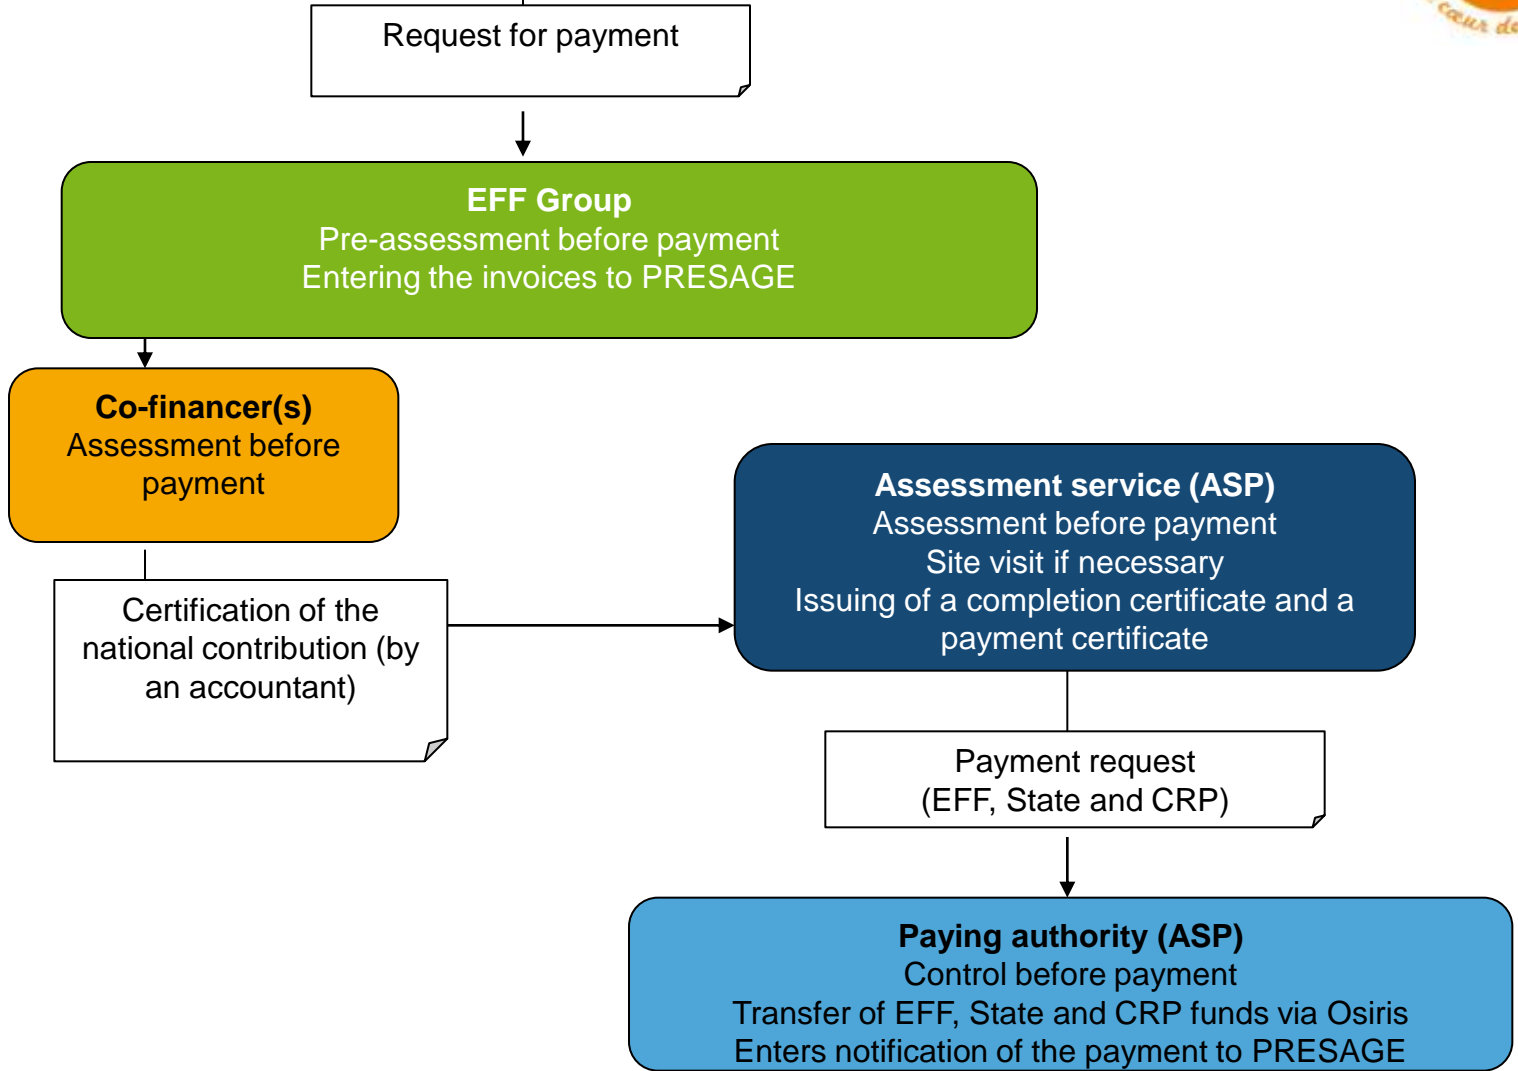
Request for payment

**EFF Group**
Pre-assessment before payment
Entering the invoices to PRESAGE

**Co-financer(s)**
Assessment before payment

Certification of the national contribution (by an accountant)

**Assessment service (ASP)**
Assessment before payment
Site visit if necessary
Issuing of a completion certificate and a payment certificate

Payment request
(EFF, State and CRP)

**Paying authority (ASP)**
Control before payment
Transfer of EFF, State and CRP funds via Osiris
Enters notification of the payment to PRESAGE

cœur de